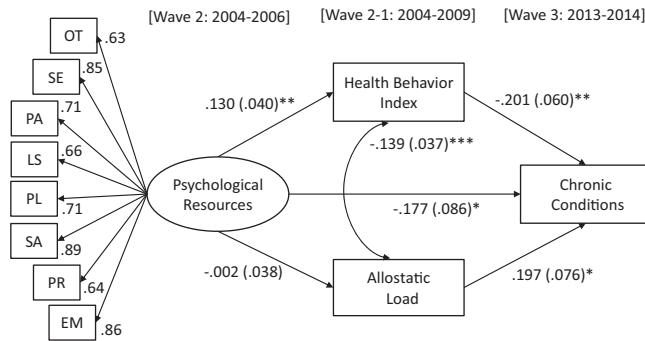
[Wave 2: 2004-2006]

[Wave 2-1: 2004-2009]

[Wave 3: 2013-2014]

OT .63

SE .85

PA .71

LS .66

PL .71

SA .89

PR .64

EM .86

Psychological Resources

.130 (.040)**

Health Behavior Index

-.201 (.060)**

-.139 (.037)***

-.177 (.086)*

Chronic Conditions

-.002 (.038)

Allostatic Load

.197 (.076)*